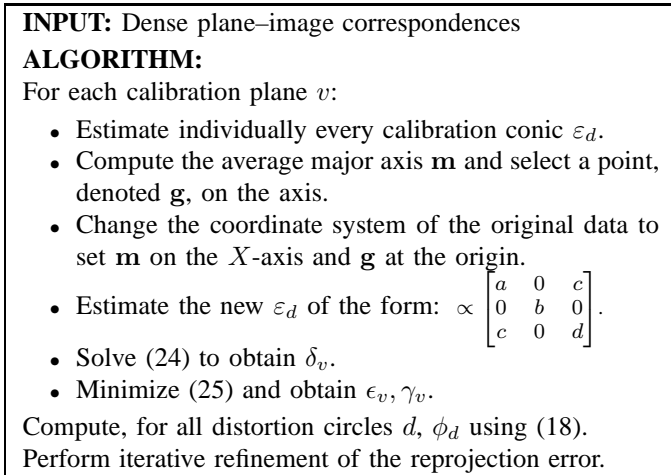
**INPUT:** Dense plane–image correspondences

**ALGORITHM:**

For each calibration plane $v$:

- Estimate individually every calibration conic $\varepsilon_d$.
- Compute the average major axis $\mathbf{m}$ and select a point, denoted $\mathbf{g}$, on the axis.
- Change the coordinate system of the original data to set $\mathbf{m}$ on the $X$-axis and $\mathbf{g}$ at the origin.
- Estimate the new $\varepsilon_d$ of the form: $\propto \begin{bmatrix} a & 0 & c \\ 0 & b & 0 \\ c & 0 & d \end{bmatrix}$.
- Solve (24) to obtain $\delta_v$.
- Minimize (25) and obtain $\epsilon_v, \gamma_v$.

Compute, for all distortion circles $d$, $\phi_d$ using (18).

Perform iterative refinement of the reprojection error.